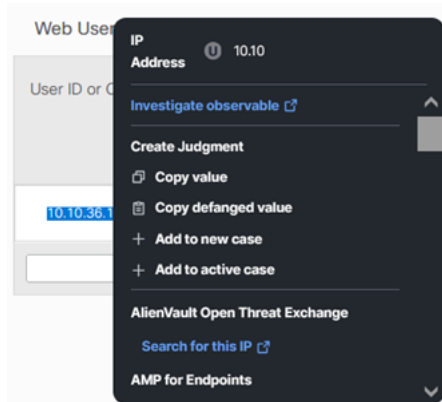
Web User

User ID or C

10.10.36.1

IP Address U 10.10

Investigate observable

Create Judgment

Copy value

Copy defanged value

+ Add to new case

+ Add to active case

AlienVault Open Threat Exchange

Search for this IP

AMP for Endpoints